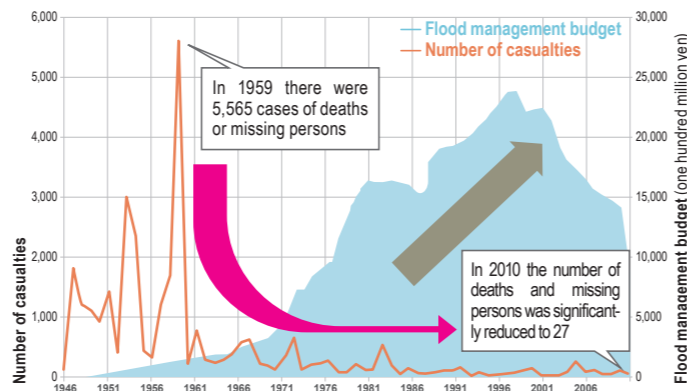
Flood management budget
Number of casualties

In 1959 there were 5,565 cases of deaths or missing persons

In 2010 the number of deaths and missing persons was significantly reduced to 27

Number of casualties

6,000
5,000
4,000
3,000
2,000
1,000
0

1946
1951
1956
1961
1966
1971
1976
1981
1986
1991
1996
2001
2006

Flood management budget (one hundred million yen)

30,000
25,000
20,000
15,000
10,000
5,000
0